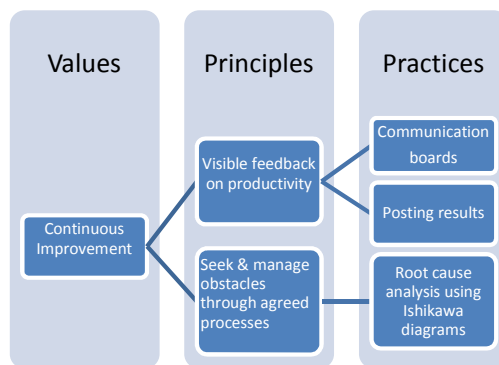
Values

Principles

Practices

Continuous Improvement

Visible feedback on productivity

Seek & manage obstacles through agreed processes

Communication boards

Posting results

Root cause analysis using Ishikawa diagrams